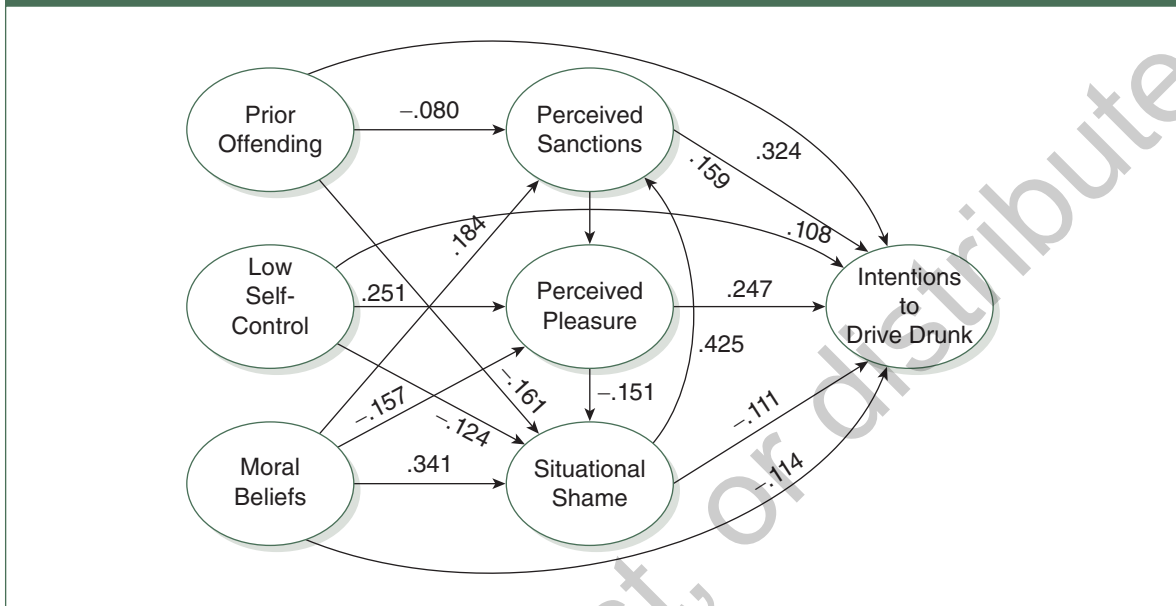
Prior Offending

−.080

Perceived Sanctions

.324

.159

.184

.108

Low Self-Control

.251

Perceived Pleasure

.247

Intentions to Drive Drunk

.425

−.161

−.151

−.157

−.124

−.111

Moral Beliefs

.341

Situational Shame

−.114

ute, or distribute